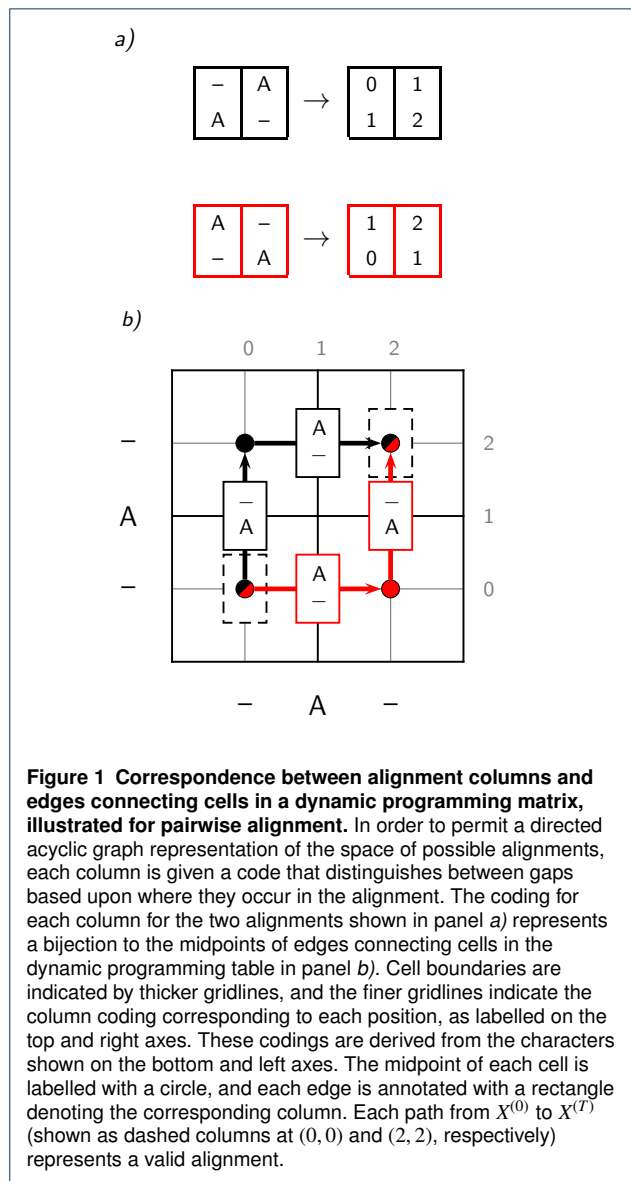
a)

| – | A |
|---|---|
| A | – |

$\rightarrow$

| 0 | 1 |
|---|---|
| 1 | 2 |

| A | – |
|---|---|
| – | A |

$\rightarrow$

| 1 | 2 |
|---|---|
| 0 | 1 |

b)

0 1 2

– 2
A 1
– 0

A
–

–
A

A
–

–
A

– A –

**Figure 1 Correspondence between alignment columns and edges connecting cells in a dynamic programming matrix, illustrated for pairwise alignment.** In order to permit a directed acyclic graph representation of the space of possible alignments, each column is given a code that distinguishes between gaps based upon where they occur in the alignment. The coding for each column for the two alignments shown in panel *a)* represents a bijection to the midpoints of edges connecting cells in the dynamic programming table in panel *b)*. Cell boundaries are indicated by thicker gridlines, and the finer gridlines indicate the column coding corresponding to each position, as labelled on the top and right axes. These codings are derived from the characters shown on the bottom and left axes. The midpoint of each cell is labelled with a circle, and each edge is annotated with a rectangle denoting the corresponding column. Each path from $X^{(0)}$ to $X^{(T)}$ (shown as dashed columns at $(0,0)$ and $(2,2)$, respectively) represents a valid alignment.